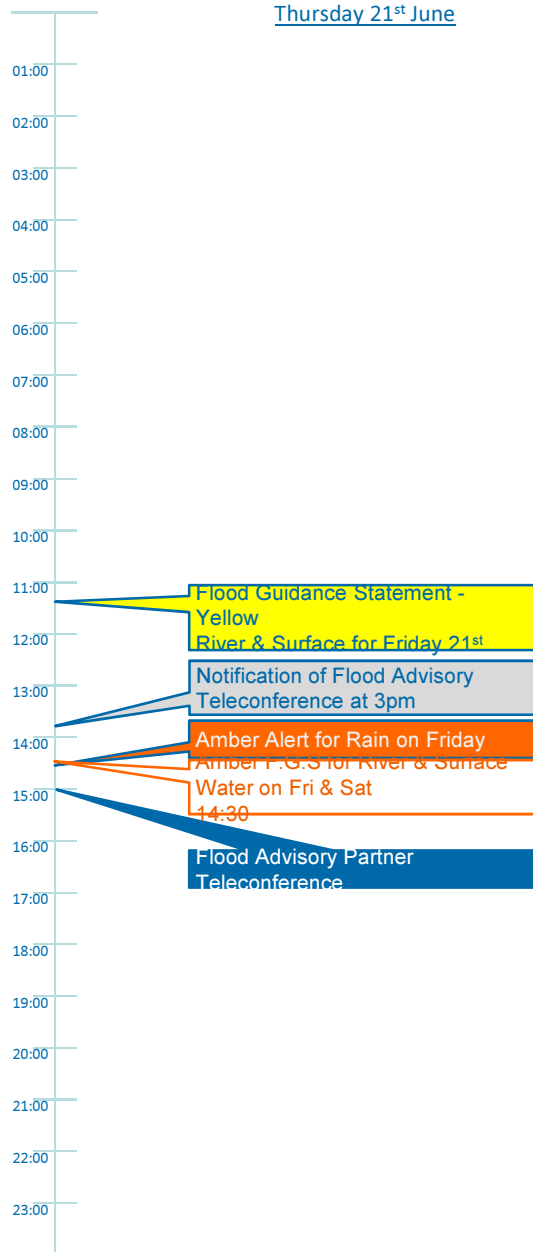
Thursday 21$^{st}$ June

01:00
02:00
03:00
04:00
05:00
06:00
07:00
08:00
09:00
10:00
11:00
12:00
13:00
14:00
15:00
16:00
17:00
18:00
19:00
20:00
21:00
22:00
23:00

Flood Guidance Statement - Yellow
River & Surface for Friday 21$^{st}$

Notification of Flood Advisory Teleconference at 3pm

Amber Alert for Rain on Friday

Amber F.G.S for River & Surface Water on Fri & Sat
14:30

Flood Advisory Partner Teleconference